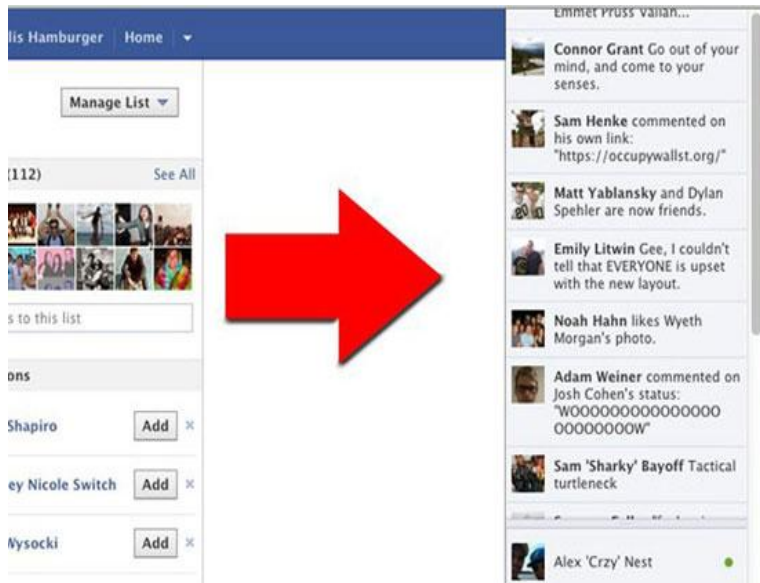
lis Hamburger | Home

Manage List

(112) See All

s to this list

ons

Shapiro Add

ey Nicole Switch Add

Wysocki Add

Emmet Pruss Vallan...

Connor Grant Go out of your mind, and come to your senses.

Sam Henke commented on his own link: "https://occupywallst.org/"

Matt Yablansky and Dylan Spehler are now friends.

Emily Litwin Gee, I couldn't tell that EVERYONE is upset with the new layout.

Noah Hahn likes Wyeth Morgan's photo.

Adam Weiner commented on Josh Cohen's status: "WOOOOOOOOOOOOOOOOOOOOOOOW"

Sam 'Sharky' Bayoff Tactical turtleneck

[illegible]

Alex 'Crzy' Nest